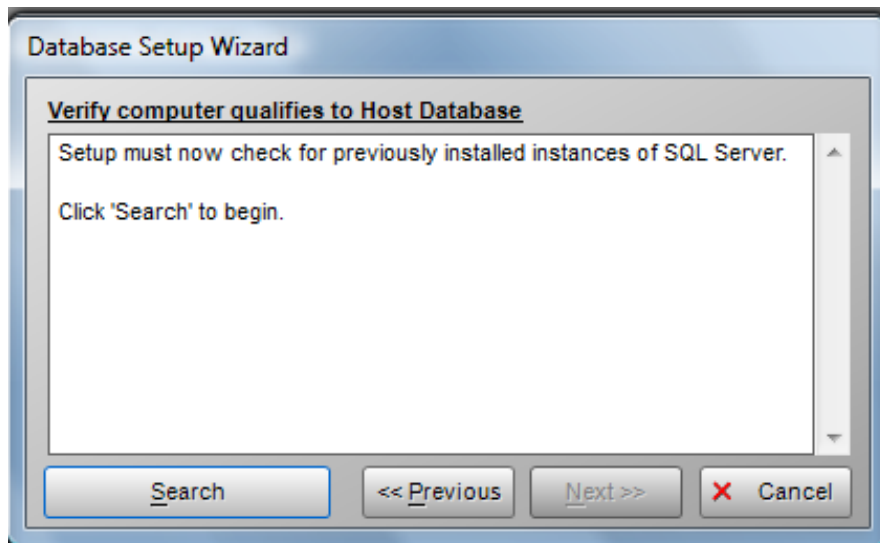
Database Setup Wizard

Verify computer qualifies to Host Database

Setup must now check for previously installed instances of SQL Server.

Click 'Search' to begin.

Search

<< Previous

Next >>

Cancel